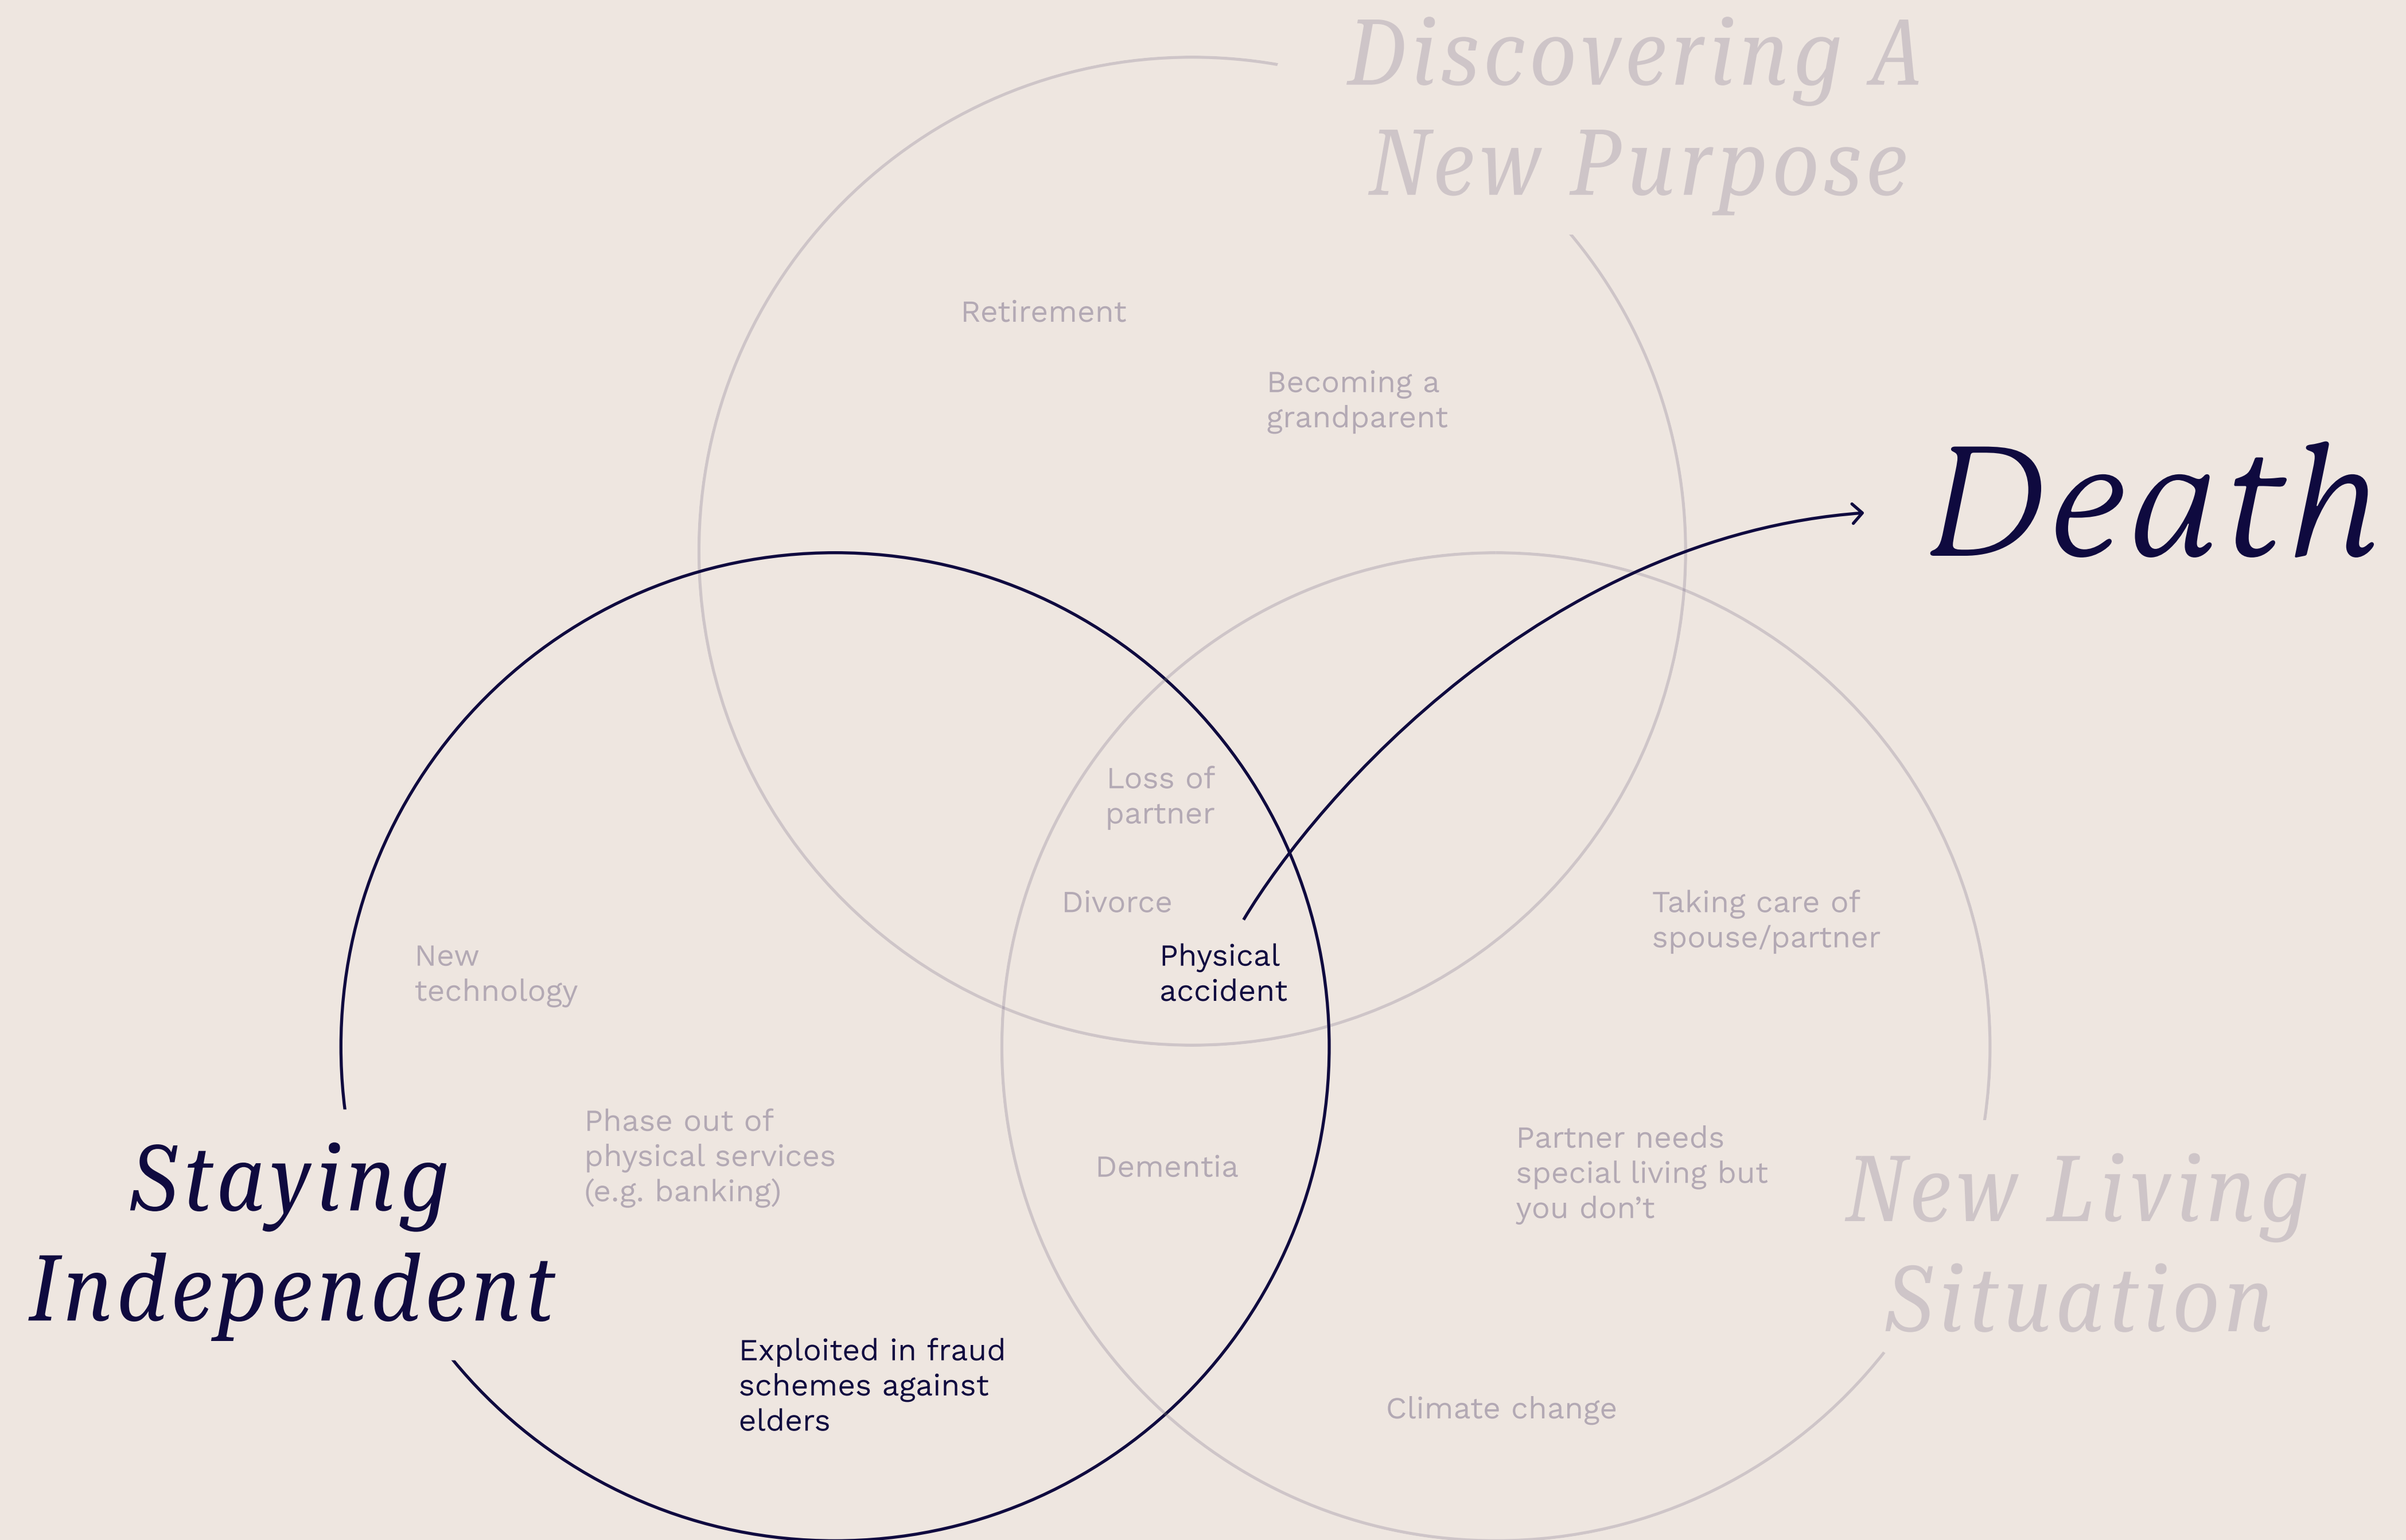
Discovering A New Purpose

Retirement

Becoming a grandparent

Death

Loss of partner

Divorce

Physical accident

Taking care of spouse/partner

New technology

Phase out of physical services (e.g. banking)

Dementia

Partner needs special living but you don’t

Staying Independent

New Living Situation

Exploited in fraud schemes against elders

Climate change